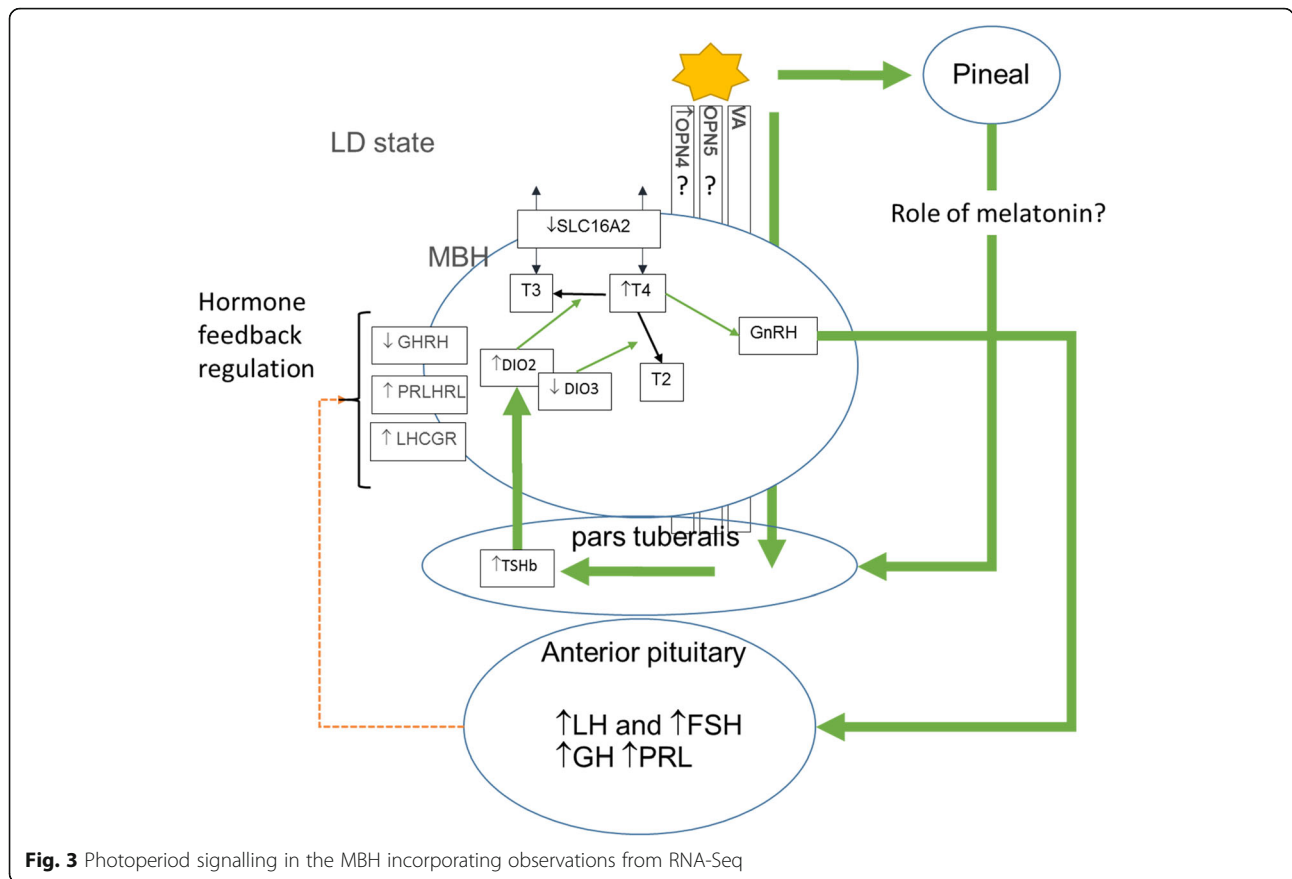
Pineal

↑OPN4 ?

OPN5 ?

VA

LD state

Role of melatonin?

↓SLC16A2

MBH

T3

↑T4

Hormone feedback regulation

↓ GHRH

↑ PRLHRL

↑ LHCGR

↑DIO2

↓ DIO3

T2

GnRH

pars tuberalis

↑TSHb

Anterior pituitary

↑LH and ↑FSH
↑GH ↑PRL

**Fig. 3** Photoperiod signalling in the MBH incorporating observations from RNA-Seq